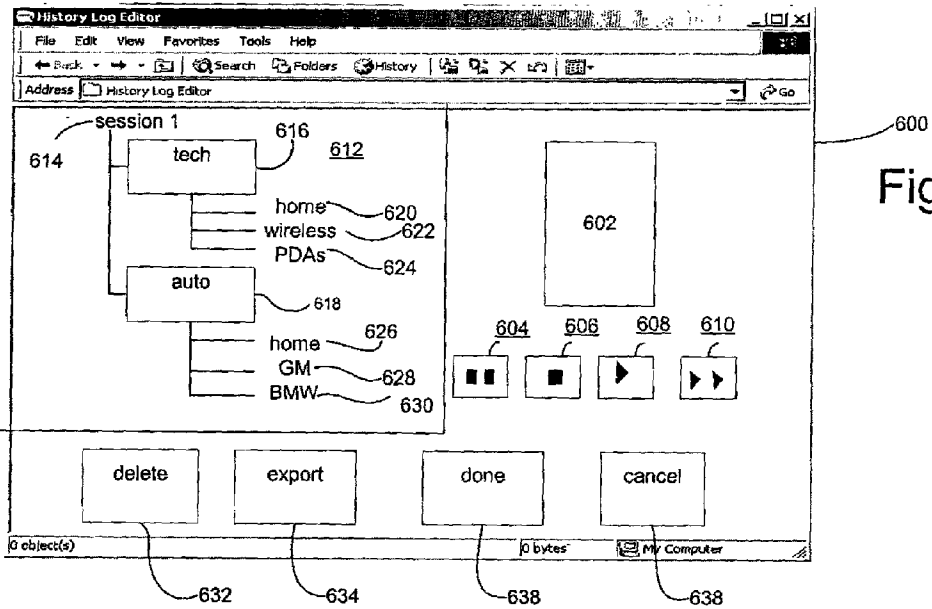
History Log Editor

File Edit View Favorites Tools Help

Back Search Folders History

Address History Log Editor

Go

session 1

614

616

612

tech

home 620

wireless 622

PDAs 624

auto

618

home 626

GM 628

BMW 630

602

600

Fig

604 606 608 610

delete

export

done

cancel

0 object(s)

0 bytes

My Computer

632 634 638 638